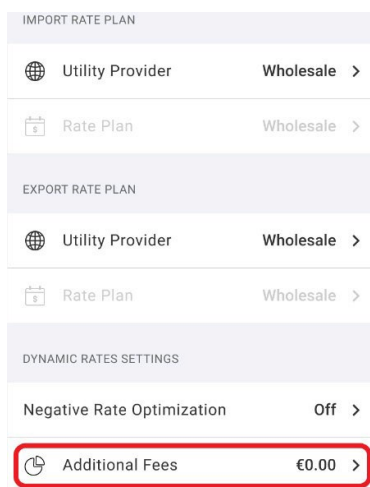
IMPORT RATE PLAN

Utility Provider Wholesale >

Rate Plan Wholesale >

EXPORT RATE PLAN

Utility Provider Wholesale >

Rate Plan Wholesale >

DYNAMIC RATES SETTINGS

Negative Rate Optimization Off >

Additional Fees €0.00 >